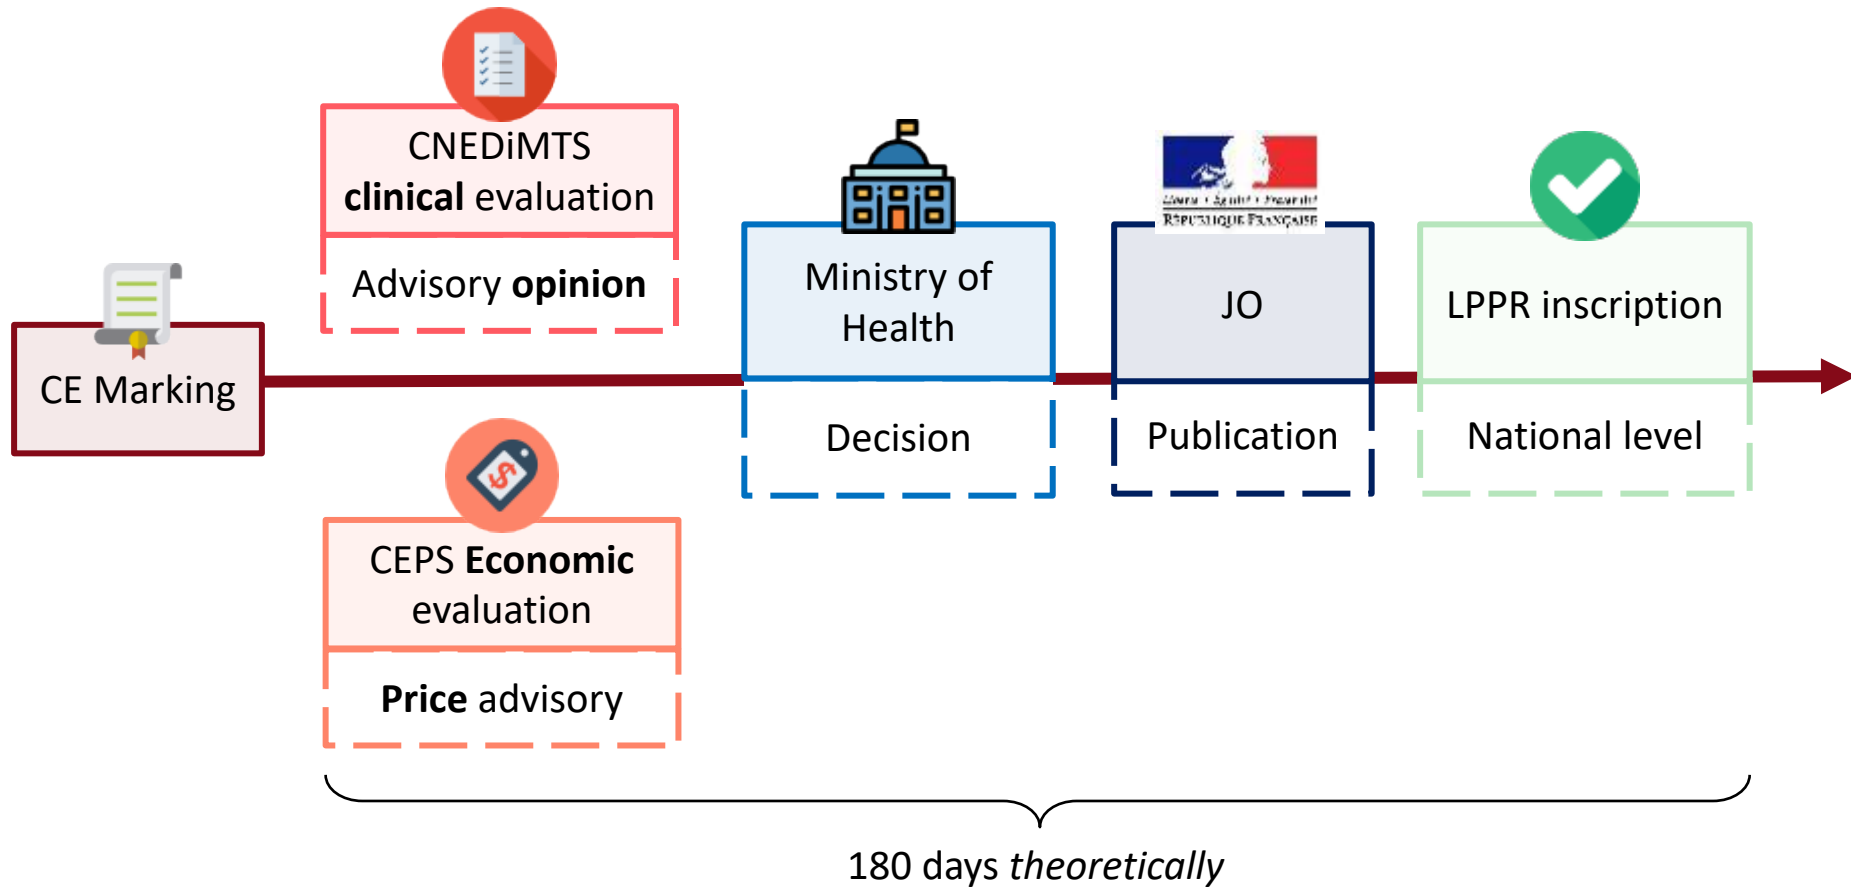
CNEDiMTS **clinical** evaluation

Advisory **opinion**

CE Marking

CEPS **Economic** evaluation

**Price** advisory

Ministry of Health

Decision

Liberté • Égalité • Fraternité
RÉPUBLIQUE FRANÇAISE

JO

Publication

LPPR inscription

National level

180 days *theoretically*